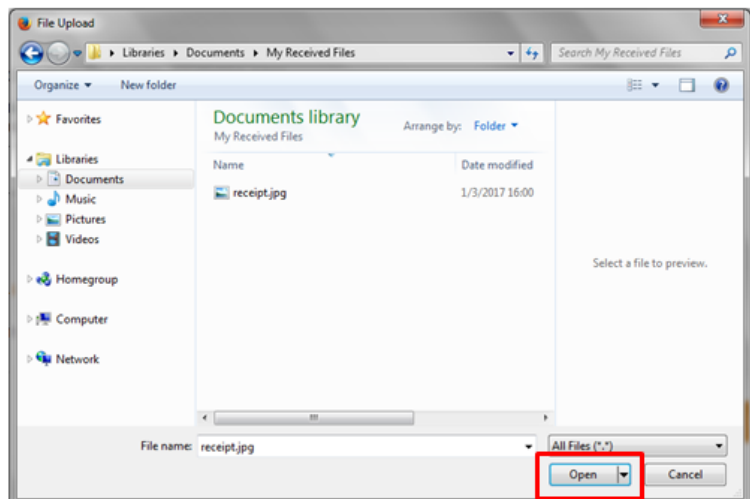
File Upload

Libraries ▸ Documents ▸ My Received Files

Search My Received Files

Organize ▾ New folder

Favorites

Libraries
Documents
Music
Pictures
Videos

Homegroup

Computer

Network

Documents library
My Received Files

Arrange by: Folder ▾

| Name | Date modified |
|---|---|
| receipt.jpg | 1/3/2017 16:00 |

Select a file to preview.

File name: receipt.jpg

All Files (*.*)

Open

Cancel